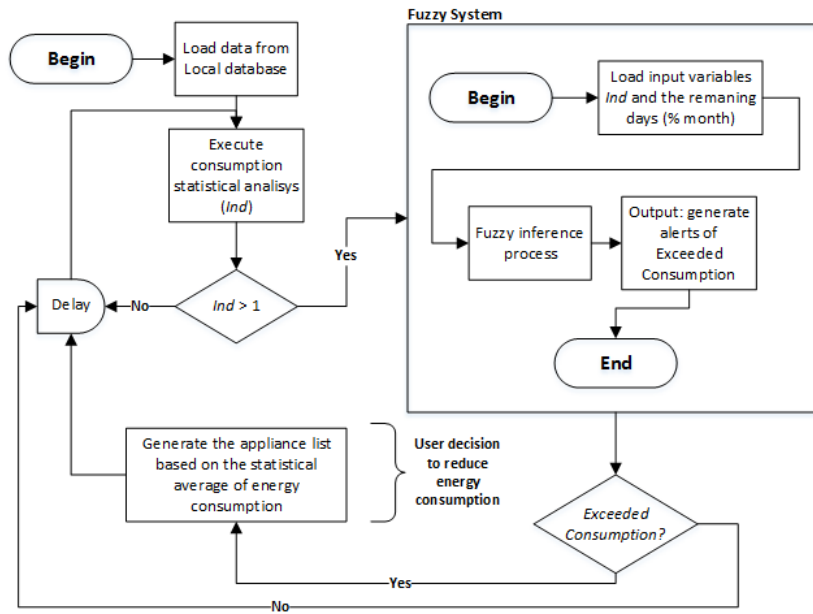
Begin

Load data from Local database

Execute consumption statistical analisys (*Ind*)

*Ind* > 1

Yes

No

Delay

Fuzzy System

Begin

Load input variables *Ind* and the remaning days (% month)

Fuzzy inference process

Output: generate alerts of Exceeded Consumption

End

Generate the appliance list based on the statistical average of energy consumption

User decision to reduce energy consumption

*Exceeded Consumption?*

Yes

No